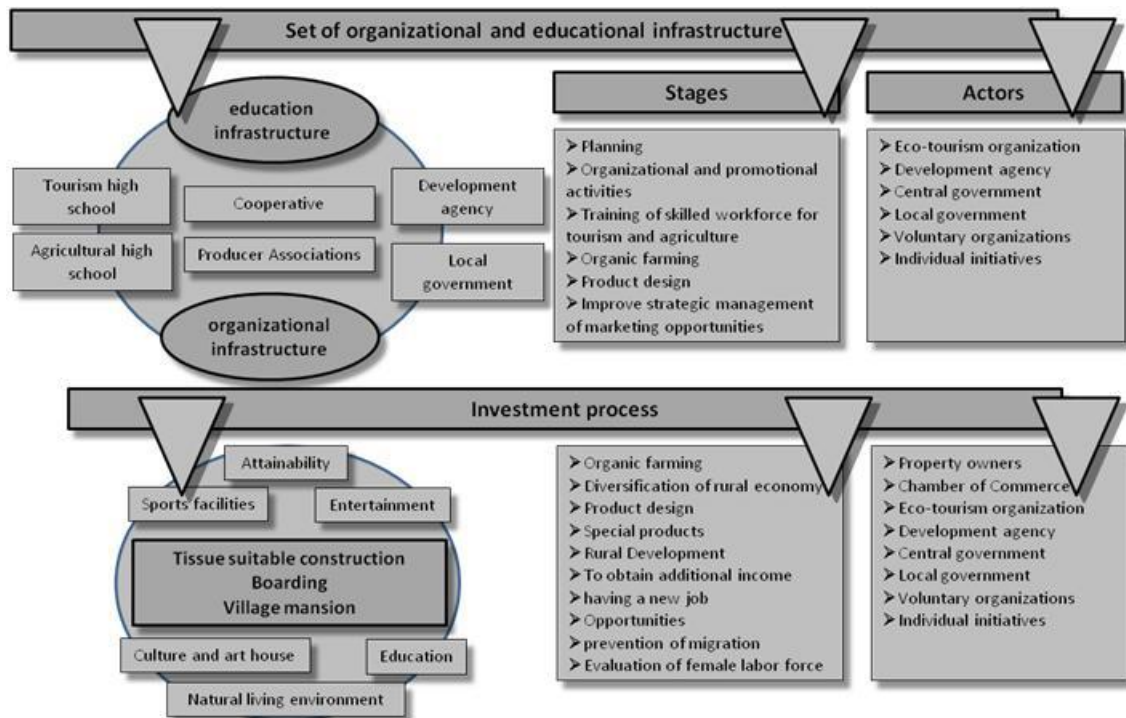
Set of organizational and educational infrastructure

education infrastructure

Tourism high school

Cooperative

Development agency

Agricultural high school

Producer Associations

Local government

organizational infrastructure

Stages

➢ Planning
➢ Organizational and promotional activities
➢ Training of skilled workforce for tourism and agriculture
➢ Organic farming
➢ Product design
➢ Improve strategic management of marketing opportunities

Actors

➢ Eco-tourism organization
➢ Development agency
➢ Central government
➢ Local government
➢ Voluntary organizations
➢ Individual initiatives

Investment process

Attainability

Sports facilities

Entertainment

Tissue suitable construction
Boarding
Village mansion

Culture and art house

Education

Natural living environment

➢ Organic farming
➢ Diversification of rural economy
➢ Product design
➢ Special products
➢ Rural Development
➢ To obtain additional income
➢ having a new job
➢ Opportunities
➢ prevention of migration
➢ Evaluation of female labor force

➢ Property owners
➢ Chamber of Commerce
➢ Eco-tourism organization
➢ Development agency
➢ Central government
➢ Local government
➢ Voluntary organizations
➢ Individual initiatives